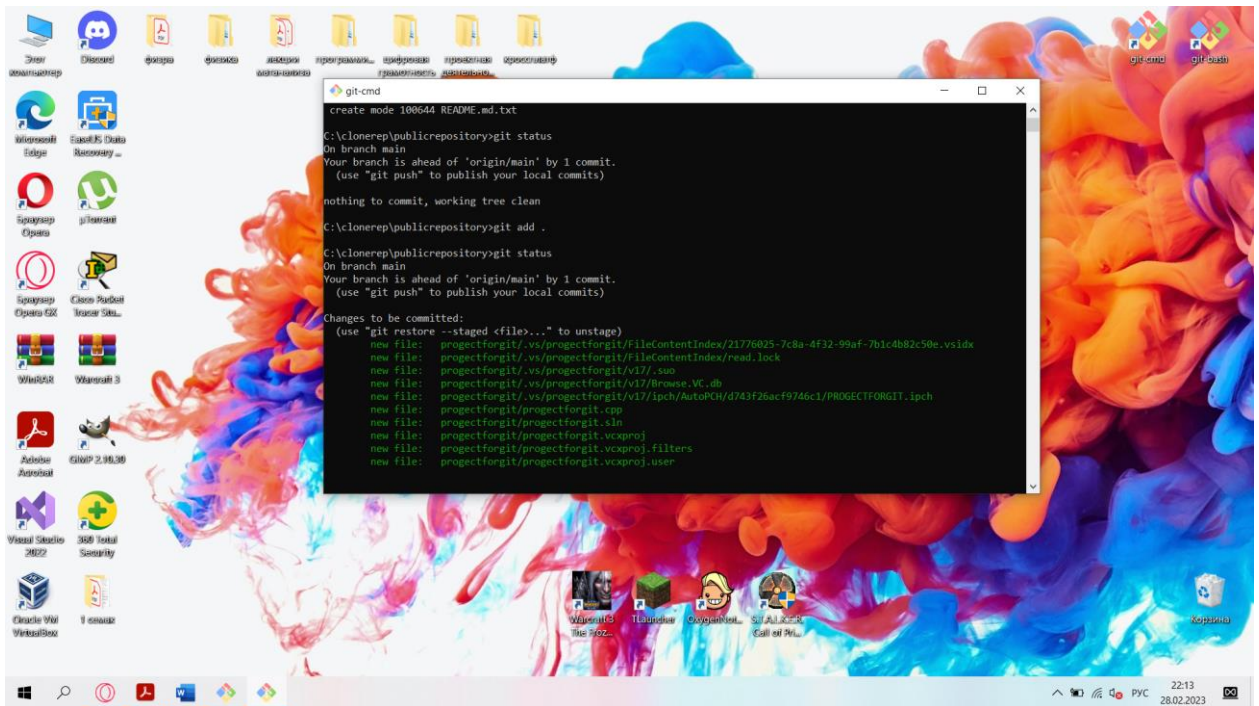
Этот компьютер
Discord
физра
физика
лекции матанализ
программи...
цифровая грамотность
проектная деятельно...
кроссворд
git-cmd
git-bash
Microsoft Edge
EaseUS Data Recovery ...
Браузер Opera
µTorrent
Браузер Opera GX
Cisco Packet Tracer Stu...
WinRAR
Warcraft 3
Adobe Acrobat
GIMP 2.10.30
Visual Studio 2022
360 Total Security
Oracle VM VirtualBox
1 семак
Warcraft 3 The Froz...
TLauncher
OxygenNot...
S.T.A.L.K.E.R. Call of Pri...
Корзина

git-cmd

create mode 100644 README.md.txt

C:\clonerep\publicrepository>git status
On branch main
Your branch is ahead of 'origin/main' by 1 commit.
  (use "git push" to publish your local commits)

nothing to commit, working tree clean

C:\clonerep\publicrepository>git add .

C:\clonerep\publicrepository>git status
On branch main
Your branch is ahead of 'origin/main' by 1 commit.
  (use "git push" to publish your local commits)

Changes to be committed:
  (use "git restore --staged <file>..." to unstage)
        new file:   progectforgit/.vs/progectforgit/FileContentIndex/21776025-7c8a-4f32-99af-7b1c4b82c50e.vsidx
        new file:   progectforgit/.vs/progectforgit/FileContentIndex/read.lock
        new file:   progectforgit/.vs/progectforgit/v17/.suo
        new file:   progectforgit/.vs/progectforgit/v17/Browse.VC.db
        new file:   progectforgit/.vs/progectforgit/v17/ipch/AutoPCH/d743f26acf9746c1/PROGECTFORGIT.ipch
        new file:   progectforgit/progectforgit.cpp
        new file:   progectforgit/progectforgit.sln
        new file:   progectforgit/progectforgit.vcxproj
        new file:   progectforgit/progectforgit.vcxproj.filters
        new file:   progectforgit/progectforgit.vcxproj.user

РУС
22:13
28.02.2023